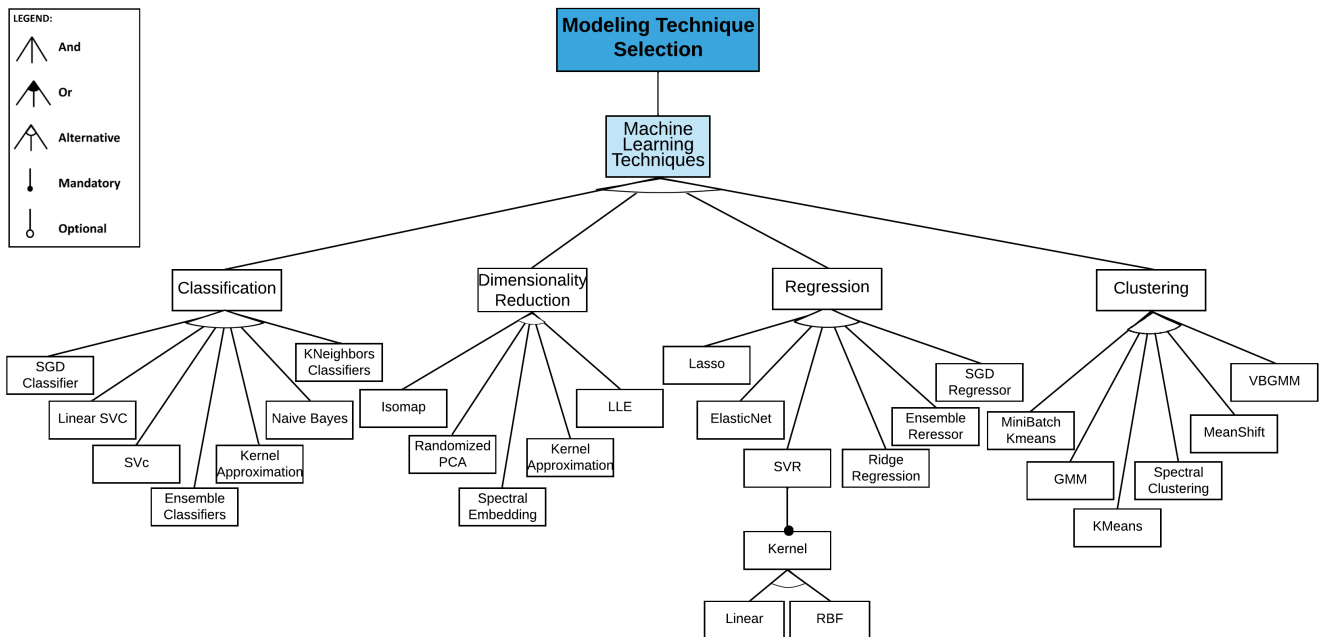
LEGEND:
And
Or
Alternative
Mandatory
Optional

Modeling Technique Selection

Machine Learning Techniques

Classification
Dimensionality Reduction
Regression
Clustering

SGD Classifier
Linear SVC
SVc
Ensemble Classifiers
Kernel Approximation
Naive Bayes
KNeighbors Classifiers

Isomap
Randomized PCA
Spectral Embedding
Kernel Approximation
LLE

Lasso
ElasticNet
SVR
Kernel
Linear
RBF
Ridge Regression
Ensemble Reressor
SGD Regressor

MiniBatch Kmeans
GMM
KMeans
Spectral Clustering
MeanShift
VBGMM